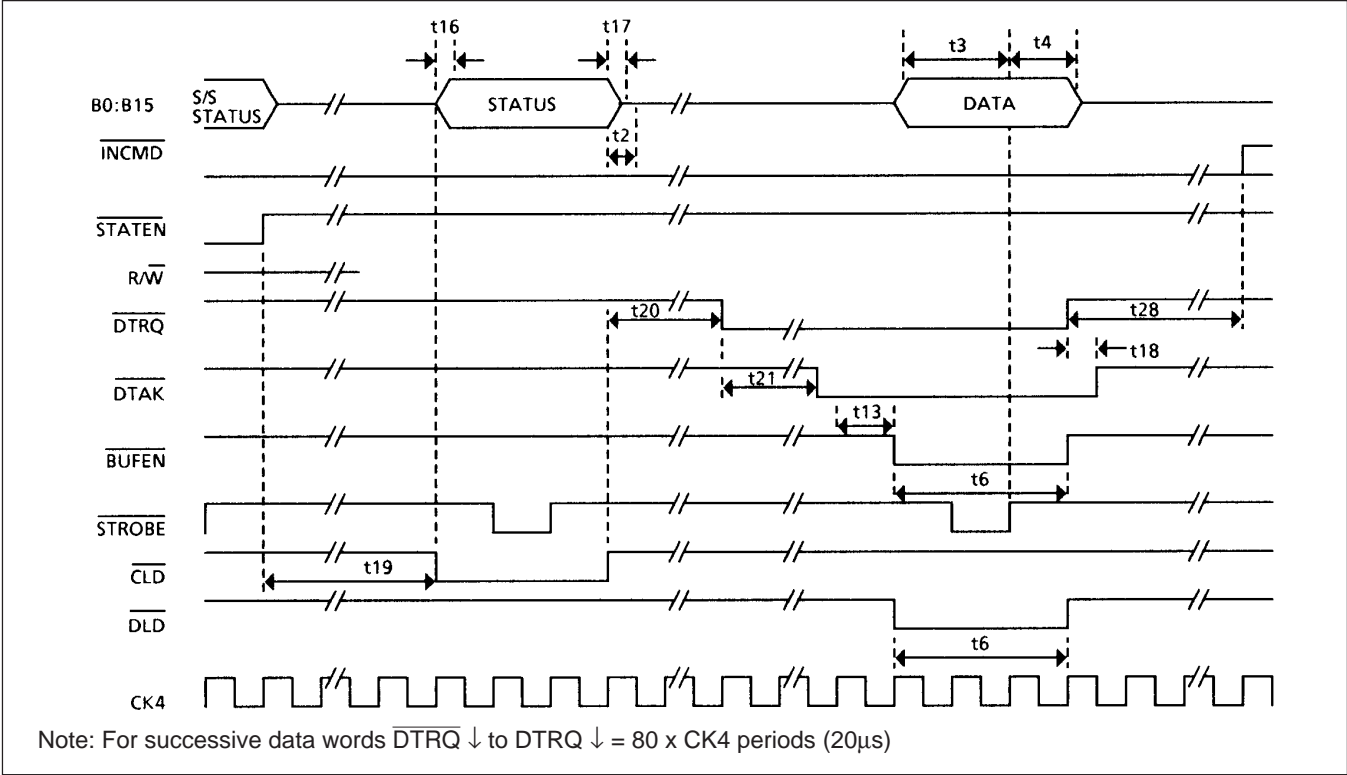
t16 t17 t3 t4

B0:B15 S/S STATUS STATUS DATA

t2

$\overline{INCMD}$

$\overline{STATEN}$

$R/\overline{W}$

$\overline{DTRQ}$ t20 t28

t18

$\overline{DTAK}$ t21

t13

$\overline{BUFEN}$

t6

$\overline{STROBE}$

$\overline{CLD}$ t19

$\overline{DLD}$

t6

CK4

Note: For successive data words $\overline{DTRQ}\downarrow$ to DTRQ $\downarrow$ = 80 x CK4 periods (20µs)